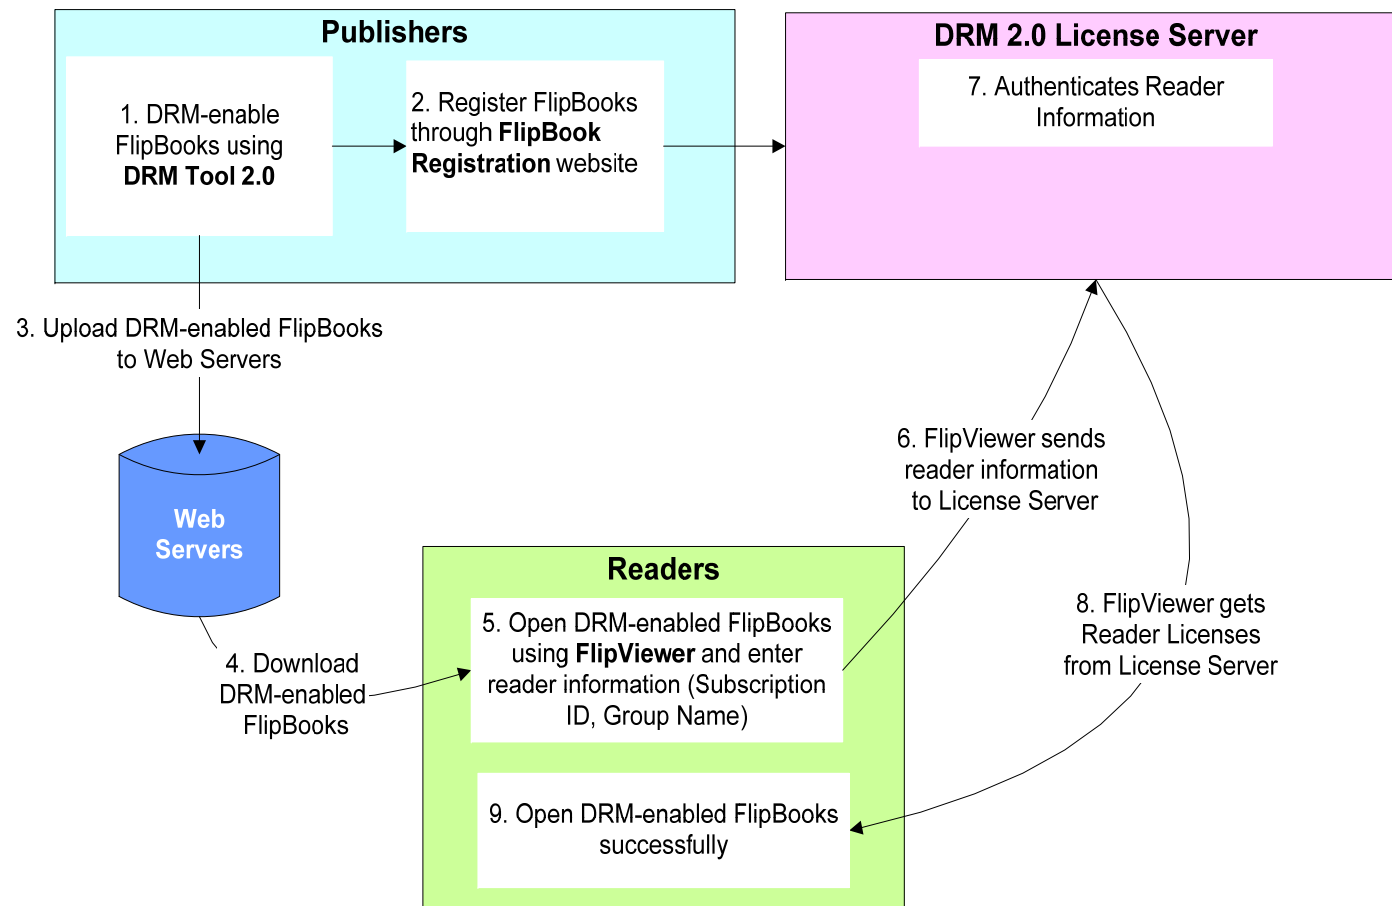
Publishers

1. DRM-enable FlipBooks using **DRM Tool 2.0**

2. Register FlipBooks through **FlipBook Registration** website

DRM 2.0 License Server

7. Authenticates Reader Information

3. Upload DRM-enabled FlipBooks to Web Servers

Web Servers

6. FlipViewer sends reader information to License Server

Readers

5. Open DRM-enabled FlipBooks using **FlipViewer** and enter reader information (Subscription ID, Group Name)

4. Download DRM-enabled FlipBooks

8. FlipViewer gets Reader Licenses from License Server

9. Open DRM-enabled FlipBooks successfully